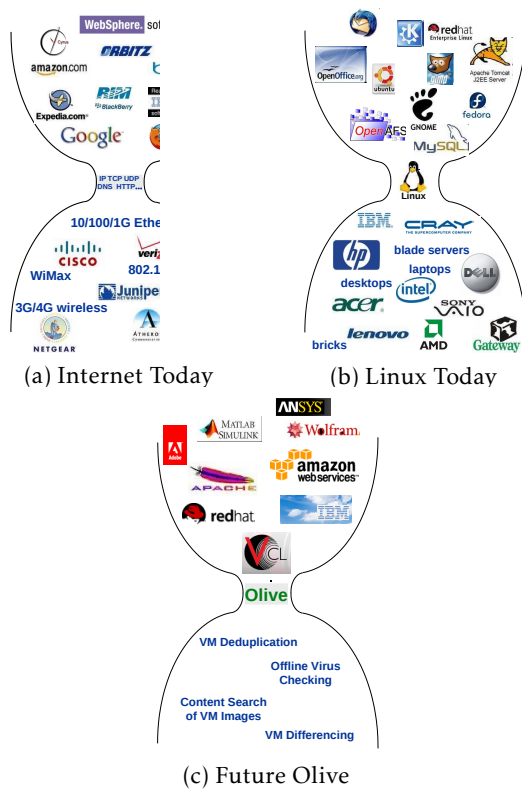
WebSphere sof
Cyrus
ORBITZ
amazon.com
Expedia.com
RIM BlackBerry
Google
IP TCP UDP DNS HTTP...
10/100/1G Ethe
CISCO
veri
WiMax
802.1
Junipe NETWORKS
3G/4G wireless
NETGEAR
ATHERO

(a) Internet Today

redhat Enterprise Linux
OpenOffice.org
ubuntu
Apache Tomcat J2EE Server
fedora
OpenAFS
GNOME
MySQL
Linux
IBM
CRAY THE SUPERCOMPUTER COMPANY
hp
blade servers
desktops
laptops
intel
DELL
acer
SONY VAIO
lenovo
bricks
AMD
Gateway

(b) Linux Today

ANSYS
Adobe
MATLAB SIMULINK
Wolfram
APACHE
amazon webservices
redhat
IBM
VCL
Olive
VM Deduplication
Offline Virus Checking
Content Search of VM Images
VM Differencing

(c) Future Olive